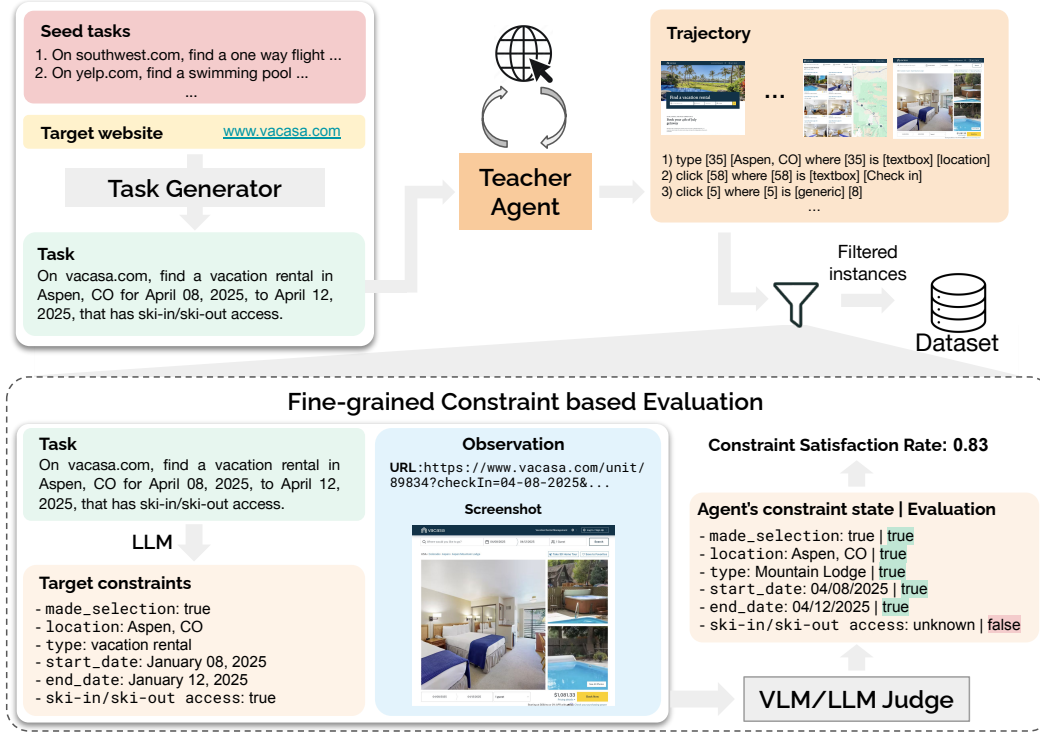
Seed tasks

1. On southwest.com, find a one way flight ...
2. On yelp.com, find a swimming pool ...
...

Target website www.vacasa.com

Task Generator

Task

On vacasa.com, find a vacation rental in Aspen, CO for April 08, 2025, to April 12, 2025, that has ski-in/ski-out access.

Teacher Agent

Trajectory

...

1) type [35] [Aspen, CO] where [35] is [textbox] [location]
2) click [58] where [58] is [textbox] [Check in]
3) click [5] where [5] is [generic] [8]
...

Filtered instances

Dataset

Fine-grained Constraint based Evaluation

Task

On vacasa.com, find a vacation rental in Aspen, CO for April 08, 2025, to April 12, 2025, that has ski-in/ski-out access.

LLM

Target constraints

- made_selection: true
- location: Aspen, CO
- type: vacation rental
- start_date: January 08, 2025
- end_date: January 12, 2025
- ski-in/ski-out access: true

Observation

URL:https://www.vacasa.com/unit/89834?checkIn=04-08-2025&...

Screenshot

$1,001.33

Constraint Satisfaction Rate: 0.83

Agent's constraint state | Evaluation

- made_selection: true | true
- location: Aspen, CO | true
- type: Mountain Lodge | true
- start_date: 04/08/2025 | true
- end_date: 04/12/2025 | true
- ski-in/ski-out access: unknown | false

VLM/LLM Judge